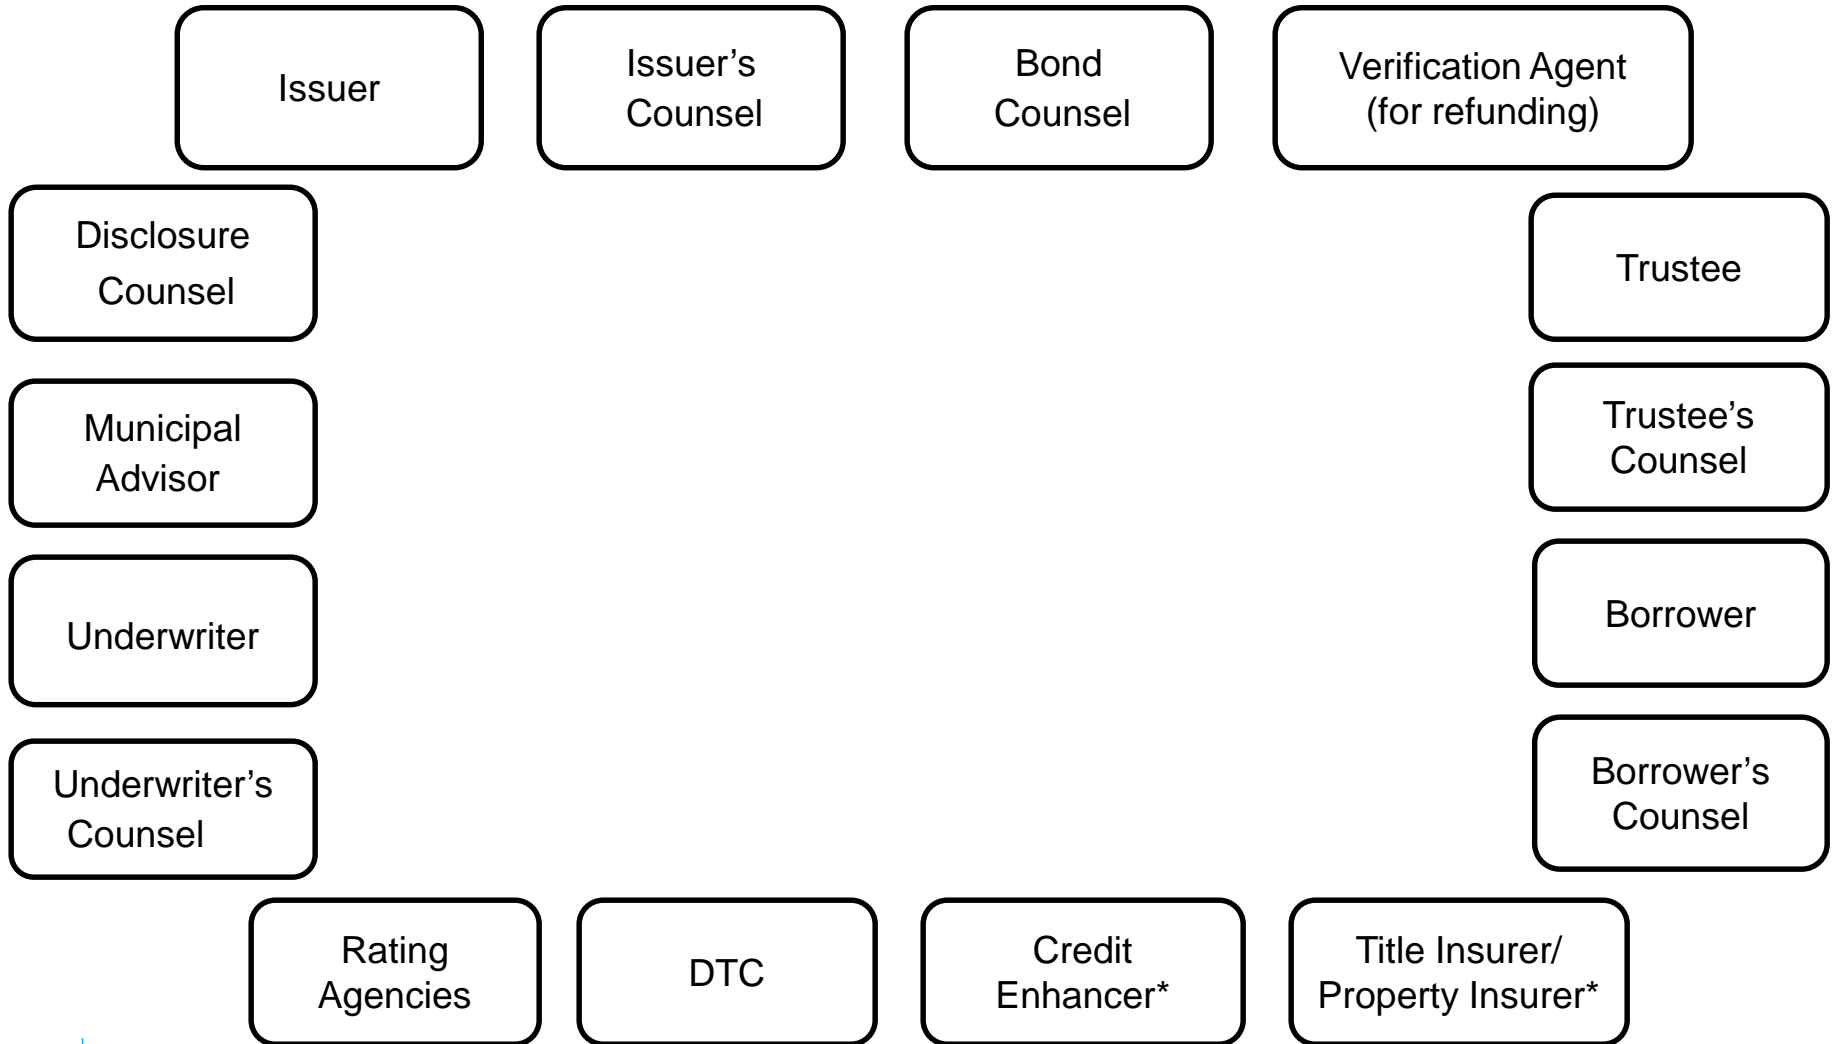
Issuer

Issuer's Counsel

Bond Counsel

Verification Agent (for refunding)

Disclosure Counsel

Municipal Advisor

Underwriter

Underwriter's Counsel

Trustee

Trustee's Counsel

Borrower

Borrower's Counsel

Rating Agencies

DTC

Credit Enhancer*

Title Insurer/ Property Insurer*